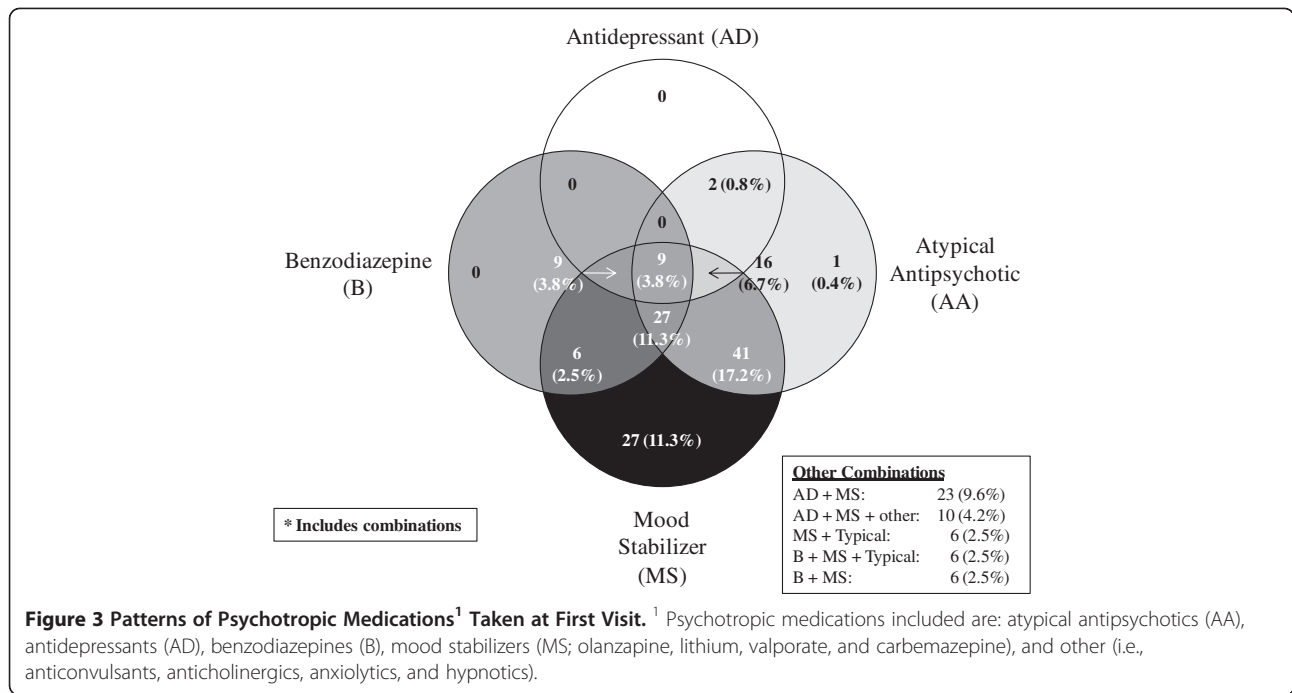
Antidepressant (AD)

0

0

2 (0.8%)

0

Benzodiazepine (B)

0

9 (3.8%)

9 (3.8%)

16 (6.7%)

1 (0.4%)

Atypical Antipsychotic (AA)

27 (11.3%)

6 (2.5%)

41 (17.2%)

27 (11.3%)

| Other Combinations | |
|---|---|
| AD + MS: | 23 (9.6%) |
| AD + MS + other: | 10 (4.2%) |
| MS + Typical: | 6 (2.5%) |
| B + MS + Typical: | 6 (2.5%) |
| B + MS: | 6 (2.5%) |

* Includes combinations

Mood Stabilizer (MS)

**Figure 3 Patterns of Psychotropic Medications$^1$ Taken at First Visit.** $^1$ Psychotropic medications included are: atypical antipsychotics (AA), antidepressants (AD), benzodiazepines (B), mood stabilizers (MS; olanzapine, lithium, valporate, and carbemazepine), and other (i.e., anticonvulsants, anticholinergics, anxiolytics, and hypnotics).